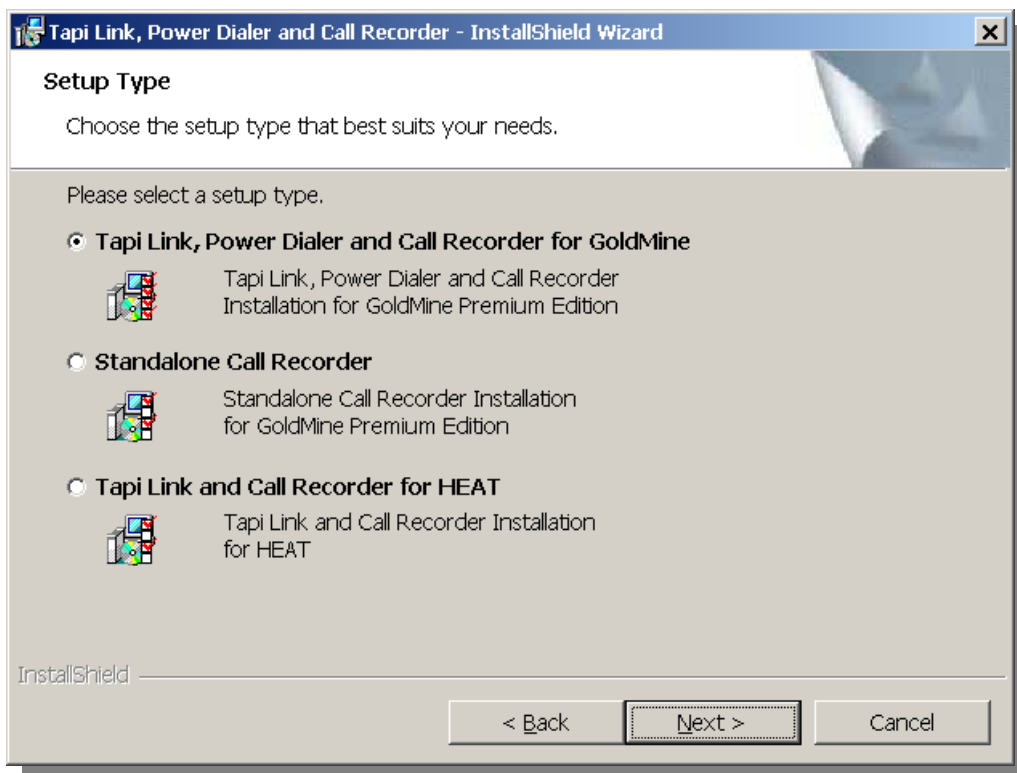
Tapi Link, Power Dialer and Call Recorder - InstallShield Wizard

×

Setup Type

Choose the setup type that best suits your needs.

Please select a setup type.

Tapi Link, Power Dialer and Call Recorder for GoldMine

Tapi Link, Power Dialer and Call Recorder Installation for GoldMine Premium Edition

Standalone Call Recorder

Standalone Call Recorder Installation for GoldMine Premium Edition

Tapi Link and Call Recorder for HEAT

Tapi Link and Call Recorder Installation for HEAT

InstallShield

< Back

Next >

Cancel